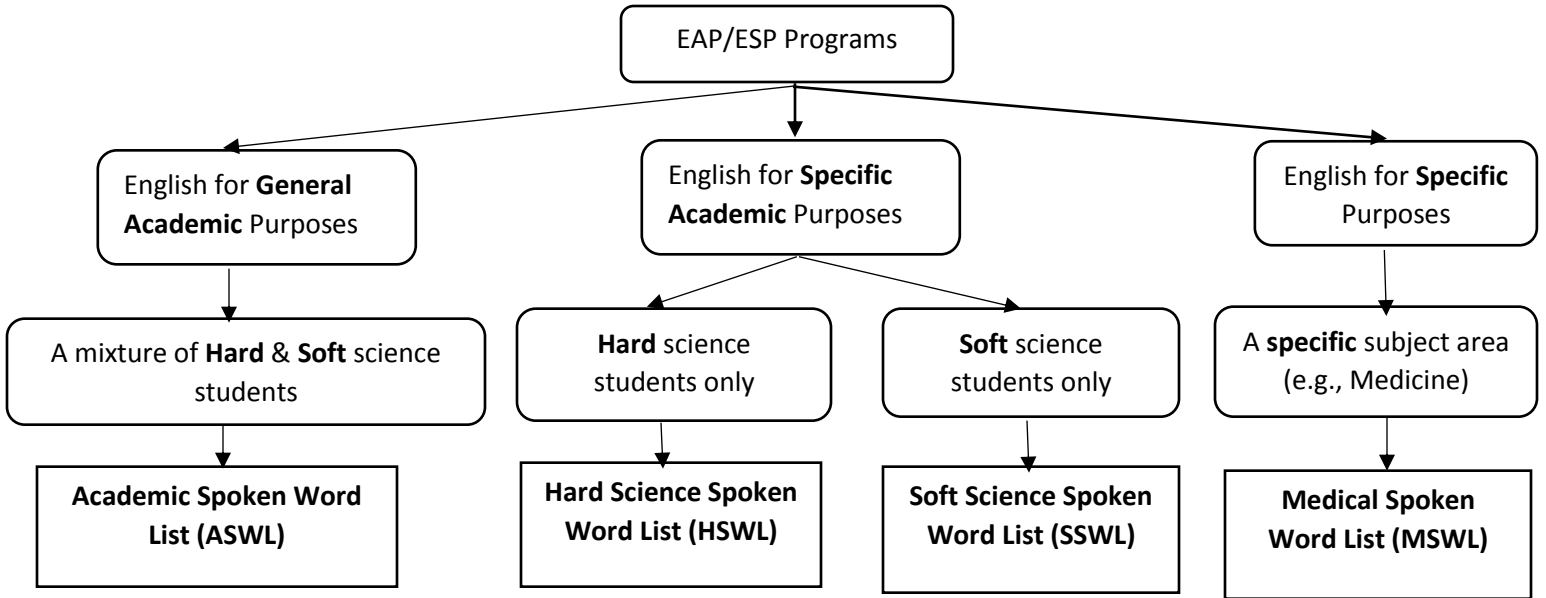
EAP/ESP Programs

English for **General Academic** Purposes

English for **Specific Academic** Purposes

English for **Specific** Purposes

A mixture of **Hard** & **Soft** science students

**Hard** science students only

**Soft** science students only

A **specific** subject area (e.g., Medicine)

**Academic Spoken Word List (ASWL)**

**Hard Science Spoken Word List (HSWL)**

**Soft Science Spoken Word List (SSWL)**

**Medical Spoken Word List (MSWL)**